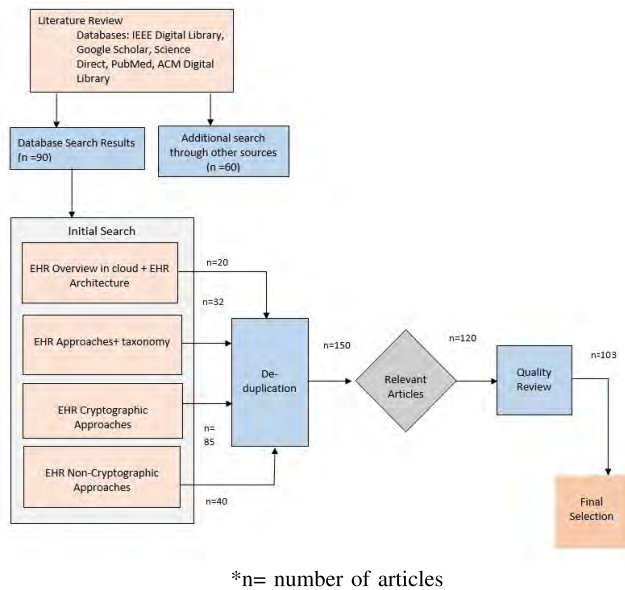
Literature Review
Databases: IEEE Digital Library, Google Scholar, Science Direct, PubMed, ACM Digital Library

Database Search Results
(n =90)

Additional search through other sources
(n =60)

Initial Search

EHR Overview in cloud + EHR Architecture

n=20

n=32

EHR Approaches+ taxonomy

EHR Cryptographic Approaches

n=
85

EHR Non-Cryptographic Approaches

n=40

De-
duplication

n=150

Relevant Articles

n=120

Quality Review

n=103

Final Selection

*n= number of articles